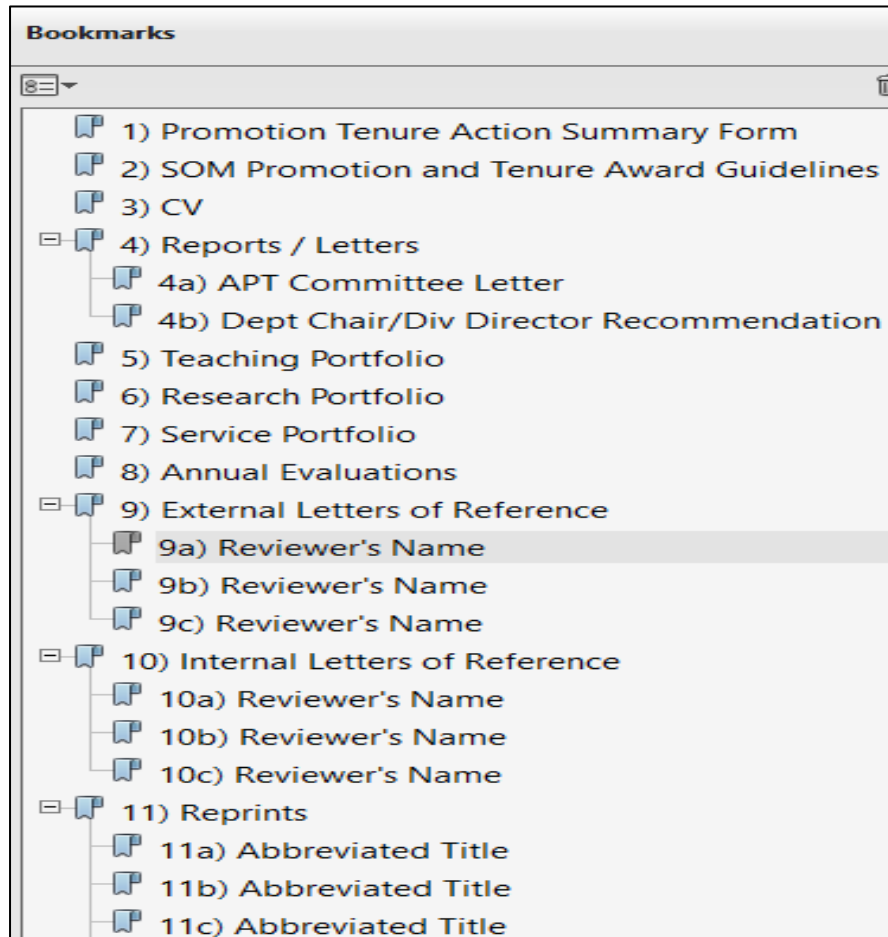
Bookmarks

1) Promotion Tenure Action Summary Form
2) SOM Promotion and Tenure Award Guidelines
3) CV
4) Reports / Letters
4a) APT Committee Letter
4b) Dept Chair/Div Director Recommendation
5) Teaching Portfolio
6) Research Portfolio
7) Service Portfolio
8) Annual Evaluations
9) External Letters of Reference
9a) Reviewer's Name
9b) Reviewer's Name
9c) Reviewer's Name
10) Internal Letters of Reference
10a) Reviewer's Name
10b) Reviewer's Name
10c) Reviewer's Name
11) Reprints
11a) Abbreviated Title
11b) Abbreviated Title
11c) Abbreviated Title